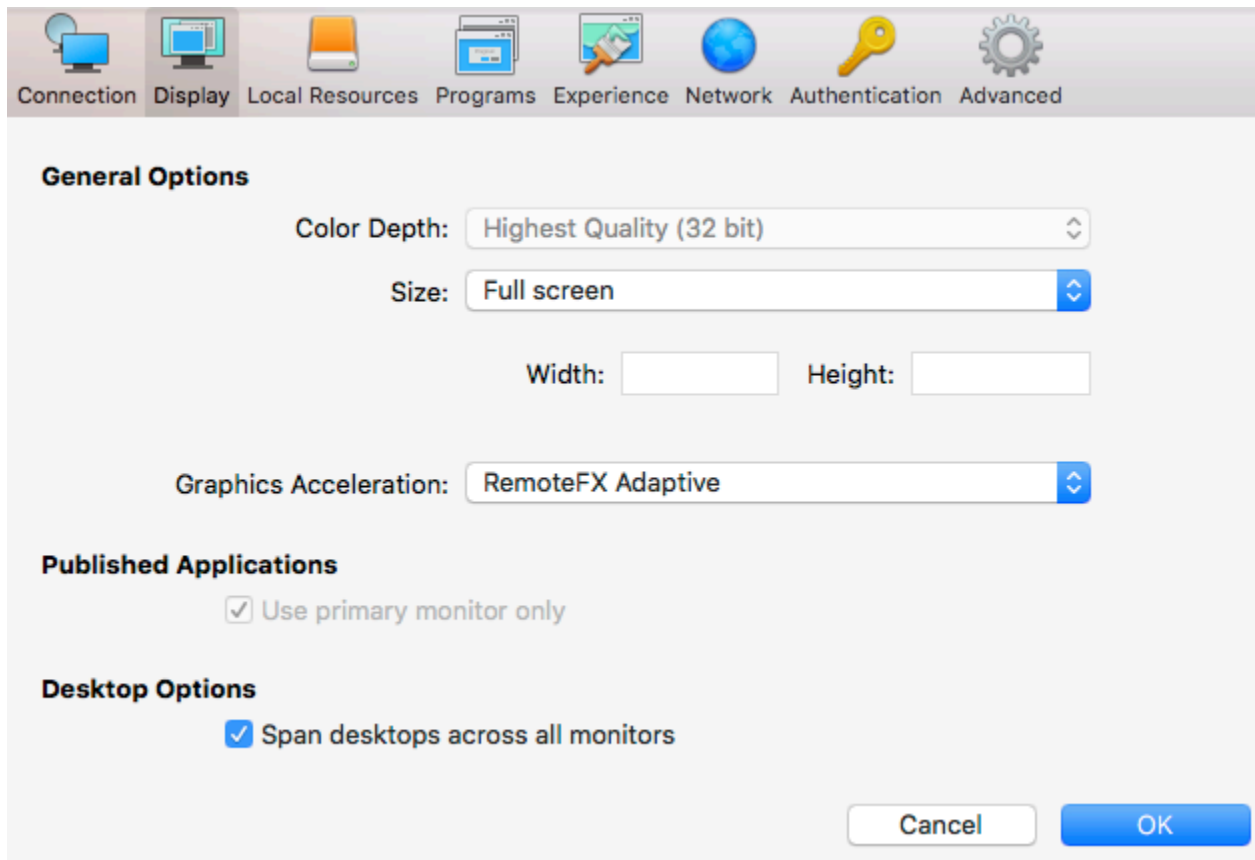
Connection Display Local Resources Programs Experience Network Authentication Advanced

General Options

Color Depth: Highest Quality (32 bit)

Size: Full screen

Width: Height:

Graphics Acceleration: RemoteFX Adaptive

Published Applications

☑ Use primary monitor only

Desktop Options

☑ Span desktops across all monitors

Cancel OK